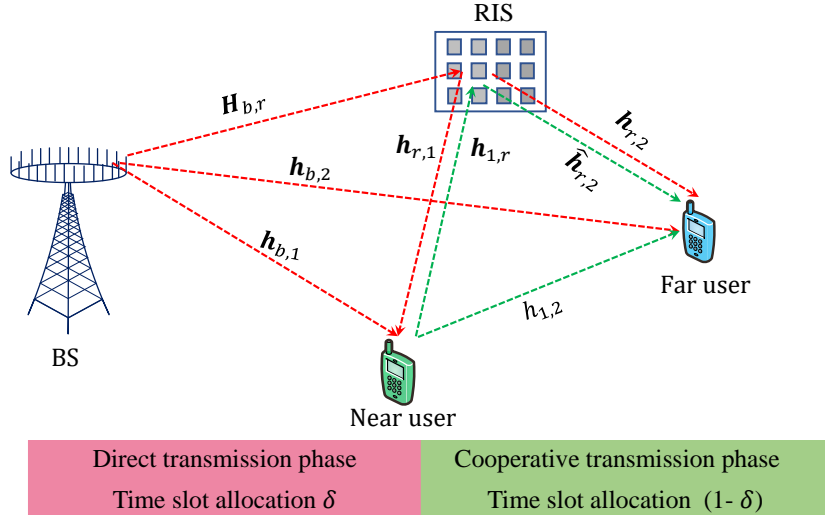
RIS

$\boldsymbol{H}_{b,r}$

$\boldsymbol{h}_{r,2}$

$\boldsymbol{h}_{r,1}$

$\boldsymbol{h}_{1,r}$

$\hat{\boldsymbol{h}}_{r,2}$

$\boldsymbol{h}_{b,2}$

$\boldsymbol{h}_{b,1}$

Far user

$h_{1,2}$

BS

Near user

| Direct transmission phase | Cooperative transmission phase |
|---|---|
| Time slot allocation $\delta$ | Time slot allocation (1- $\delta$) |